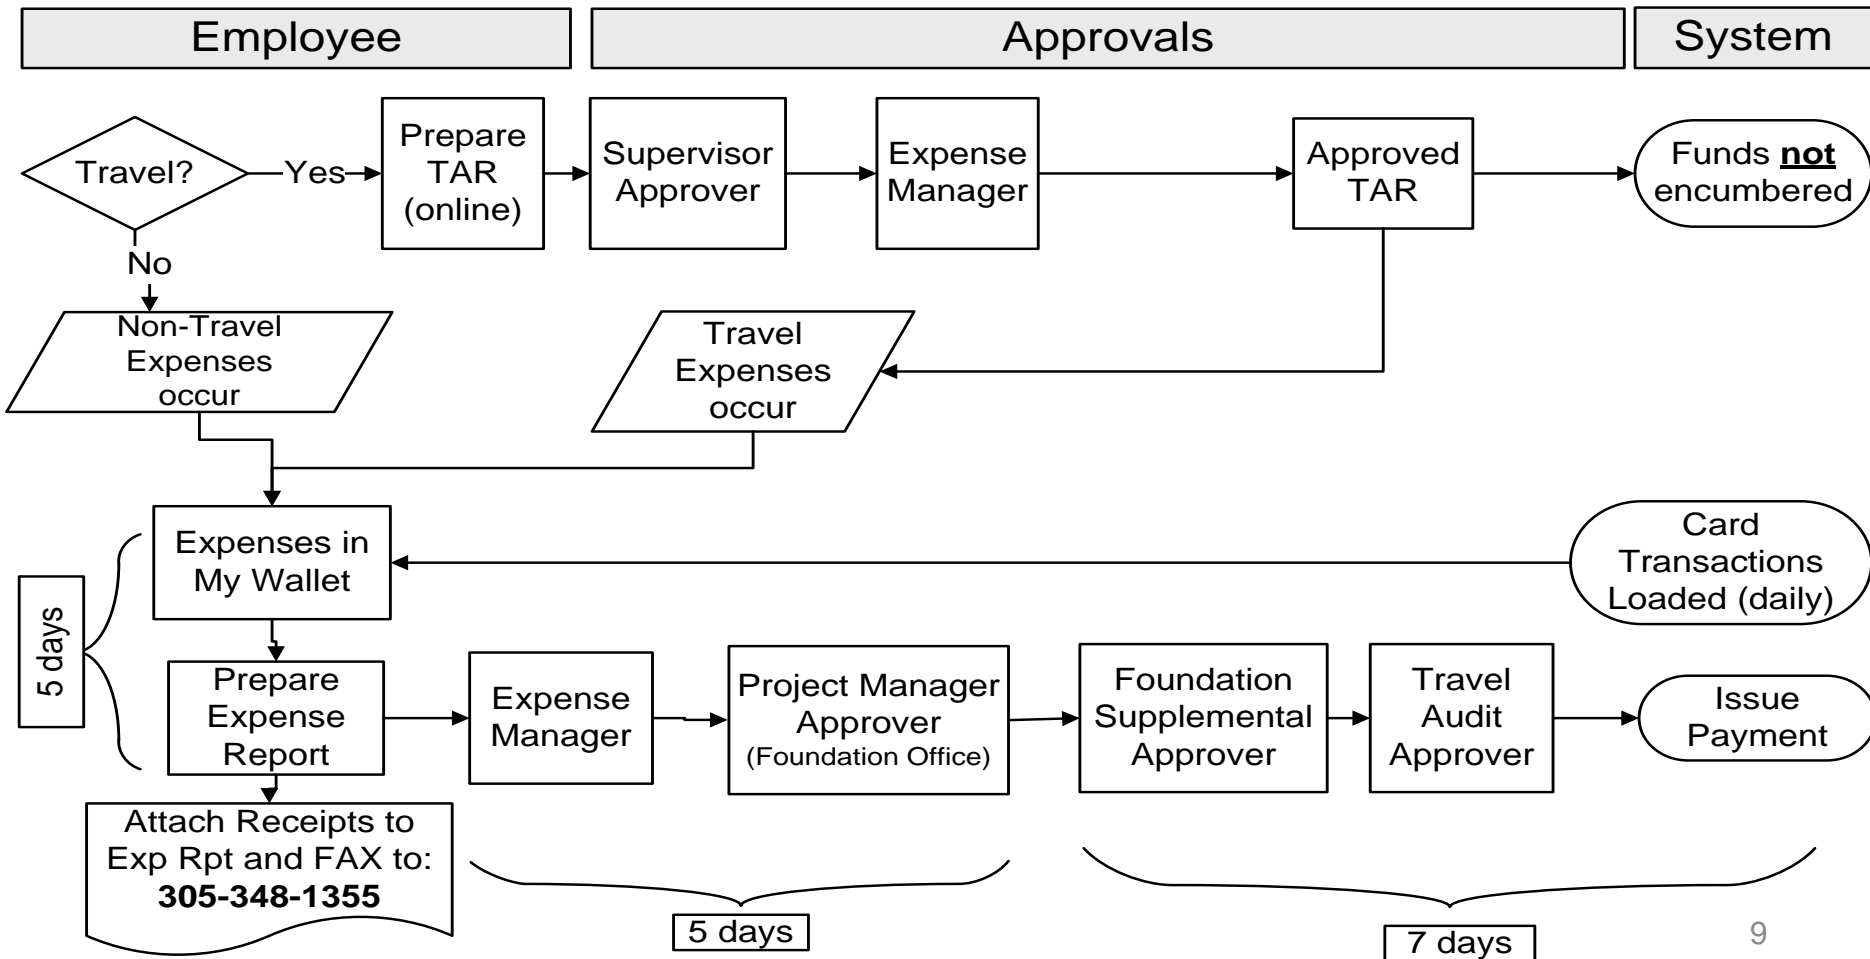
Employee

Approvals

System

Travel?

Yes

Prepare TAR (online)

Supervisor Approver

Expense Manager

Approved TAR

Funds **not** encumbered

No

Non-Travel Expenses occur

Travel Expenses occur

Expenses in My Wallet

Card Transactions Loaded (daily)

5 days

Prepare Expense Report

Expense Manager

Project Manager Approver (Foundation Office)

Foundation Supplemental Approver

Travel Audit Approver

Issue Payment

Attach Receipts to Exp Rpt and FAX to: **305-348-1355**

5 days

7 days

9